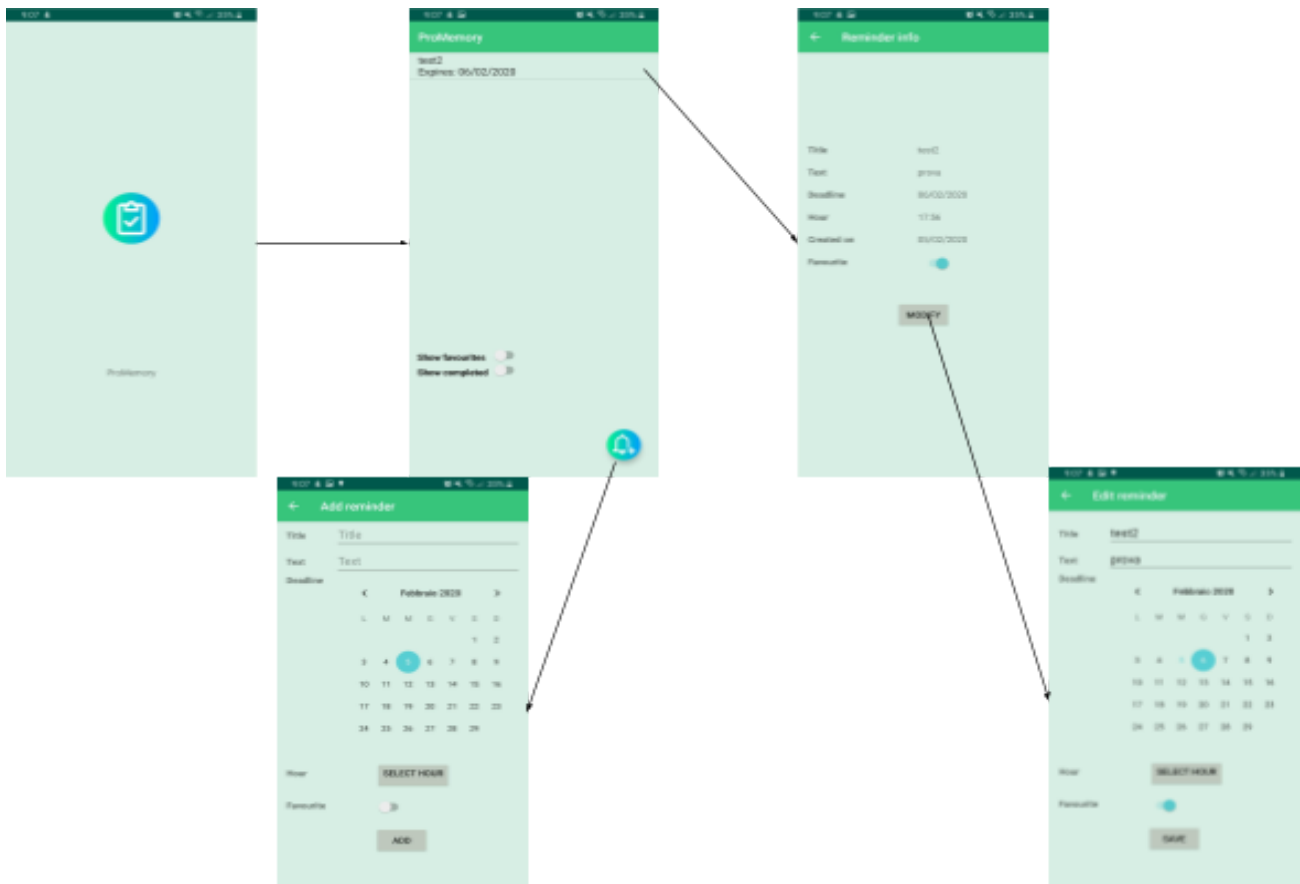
ProMemory

ProMemory

test2
Expires: 06/02/2020

Show favourites
Show completed

Reminder info

Title test2
Text prova
Deadline 06/02/2020
Hour 17:34
Created on 05/02/2020
Favourite

MODIFY

Add reminder

Title Title
Text Text
Deadline

Febbraio 2020

| L | M | M | G | V | S | D |
|---|---|---|---|---|---|---|
| | | | | | 1 | 2 |
| 3 | 4 | 5 | 6 | 7 | 8 | 9 |
| 10 | 11 | 12 | 13 | 14 | 15 | 16 |
| 17 | 18 | 19 | 20 | 21 | 22 | 23 |
| 24 | 25 | 26 | 27 | 28 | 29 | |

Hour SELECT HOUR
Favourite

ADD

Edit reminder

Title test2
Text prova
Deadline

Febbraio 2020

| L | M | M | G | V | S | D |
|---|---|---|---|---|---|---|
| | | | | | 1 | 2 |
| 3 | 4 | 5 | 6 | 7 | 8 | 9 |
| 10 | 11 | 12 | 13 | 14 | 15 | 16 |
| 17 | 18 | 19 | 20 | 21 | 22 | 23 |
| 24 | 25 | 26 | 27 | 28 | 29 | |

Hour SELECT HOUR
Favourite

SAVE